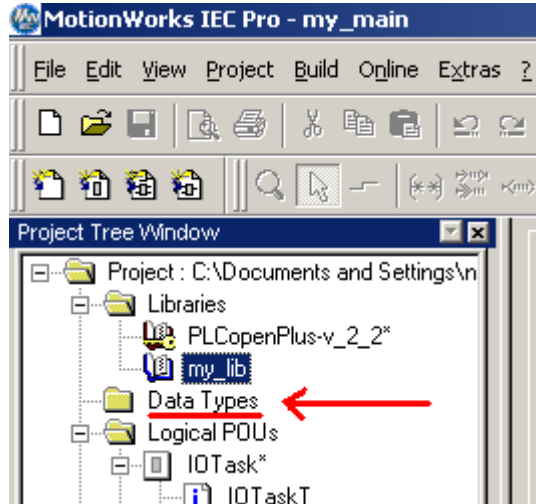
MotionWorks IEC Pro - my_main

File Edit View Project Build Online Extras ?

Project Tree Window

Project : C:\Documents and Settings\n
Libraries
PLCopenPlus-v_2_2*
my_lib
Data Types
Logical POUs
IOTask*
IOTaskT